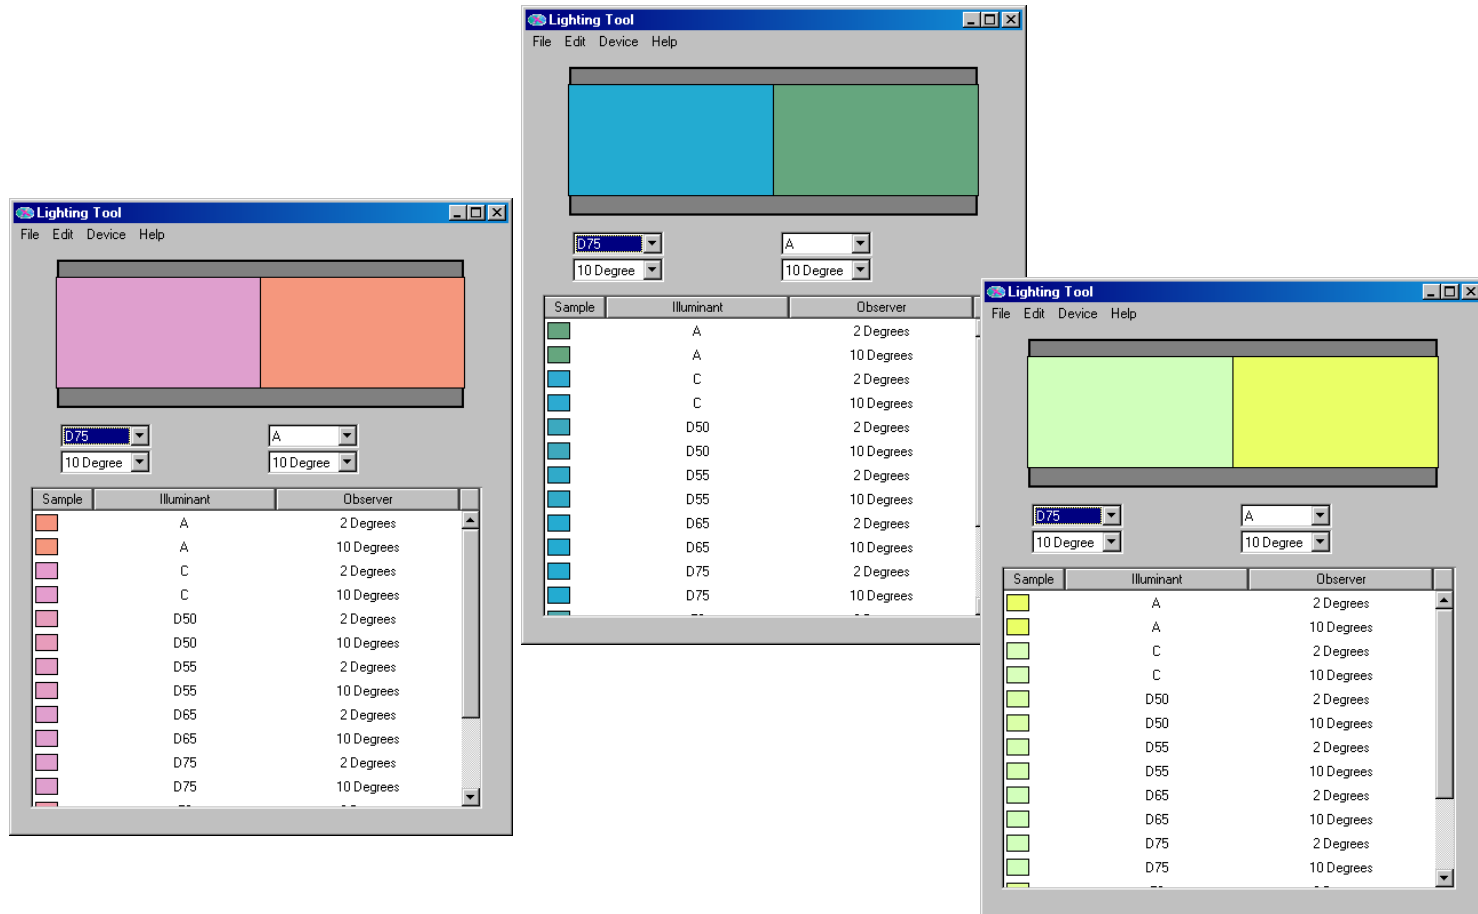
Lighting Tool
File Edit Device Help

D75
10 Degree
A
10 Degree

| Sample | Illuminant | Observer |
|---|---|---|
| | A | 2 Degrees |
| | A | 10 Degrees |
| | C | 2 Degrees |
| | C | 10 Degrees |
| | D50 | 2 Degrees |
| | D50 | 10 Degrees |
| | D55 | 2 Degrees |
| | D55 | 10 Degrees |
| | D65 | 2 Degrees |
| | D65 | 10 Degrees |
| | D75 | 2 Degrees |
| | D75 | 10 Degrees |

Lighting Tool
File Edit Device Help

D75
10 Degree
A
10 Degree

| Sample | Illuminant | Observer |
|---|---|---|
| | A | 2 Degrees |
| | A | 10 Degrees |
| | C | 2 Degrees |
| | C | 10 Degrees |
| | D50 | 2 Degrees |
| | D50 | 10 Degrees |
| | D55 | 2 Degrees |
| | D55 | 10 Degrees |
| | D65 | 2 Degrees |
| | D65 | 10 Degrees |
| | D75 | 2 Degrees |
| | D75 | 10 Degrees |

Lighting Tool
File Edit Device Help

D75
10 Degree
A
10 Degree

| Sample | Illuminant | Observer |
|---|---|---|
| | A | 2 Degrees |
| | A | 10 Degrees |
| | C | 2 Degrees |
| | C | 10 Degrees |
| | D50 | 2 Degrees |
| | D50 | 10 Degrees |
| | D55 | 2 Degrees |
| | D55 | 10 Degrees |
| | D65 | 2 Degrees |
| | D65 | 10 Degrees |
| | D75 | 2 Degrees |
| | D75 | 10 Degrees |